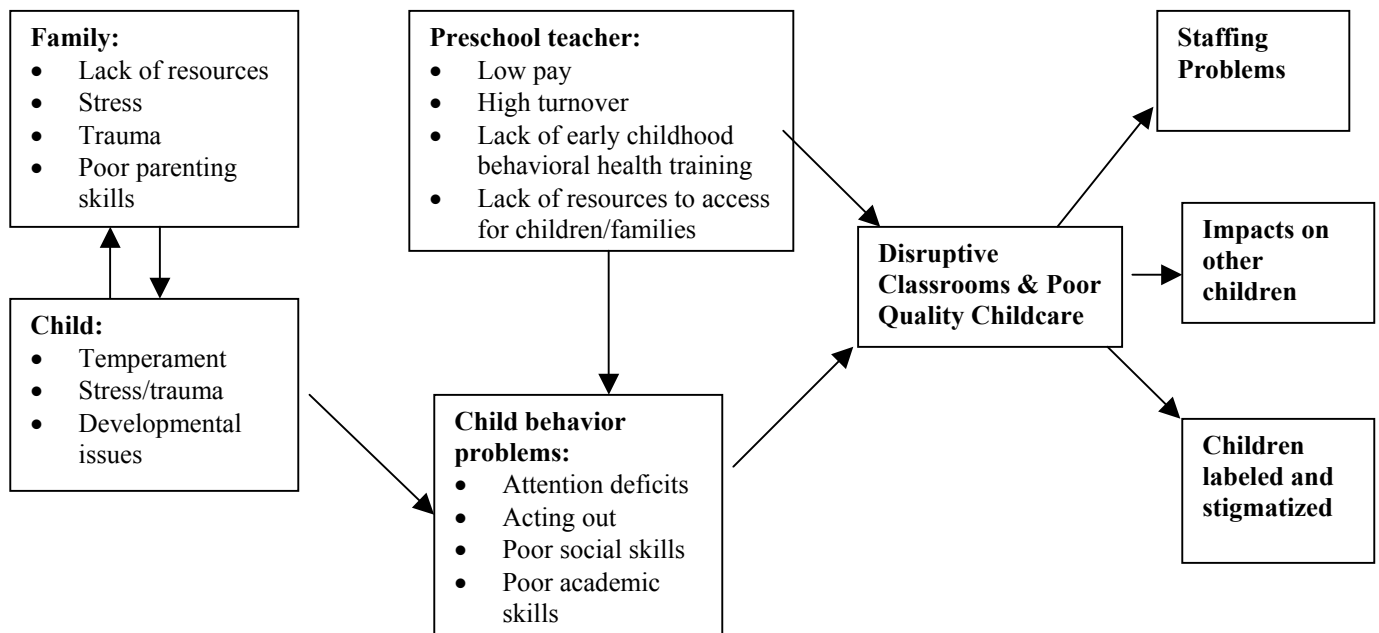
**Family:**
- Lack of resources
- Stress
- Trauma
- Poor parenting skills

**Child:**
- Temperament
- Stress/trauma
- Developmental issues

**Preschool teacher:**
- Low pay
- High turnover
- Lack of early childhood behavioral health training
- Lack of resources to access for children/families

**Child behavior problems:**
- Attention deficits
- Acting out
- Poor social skills
- Poor academic skills

**Disruptive Classrooms & Poor Quality Childcare**

**Staffing Problems**

**Impacts on other children**

**Children labeled and stigmatized**